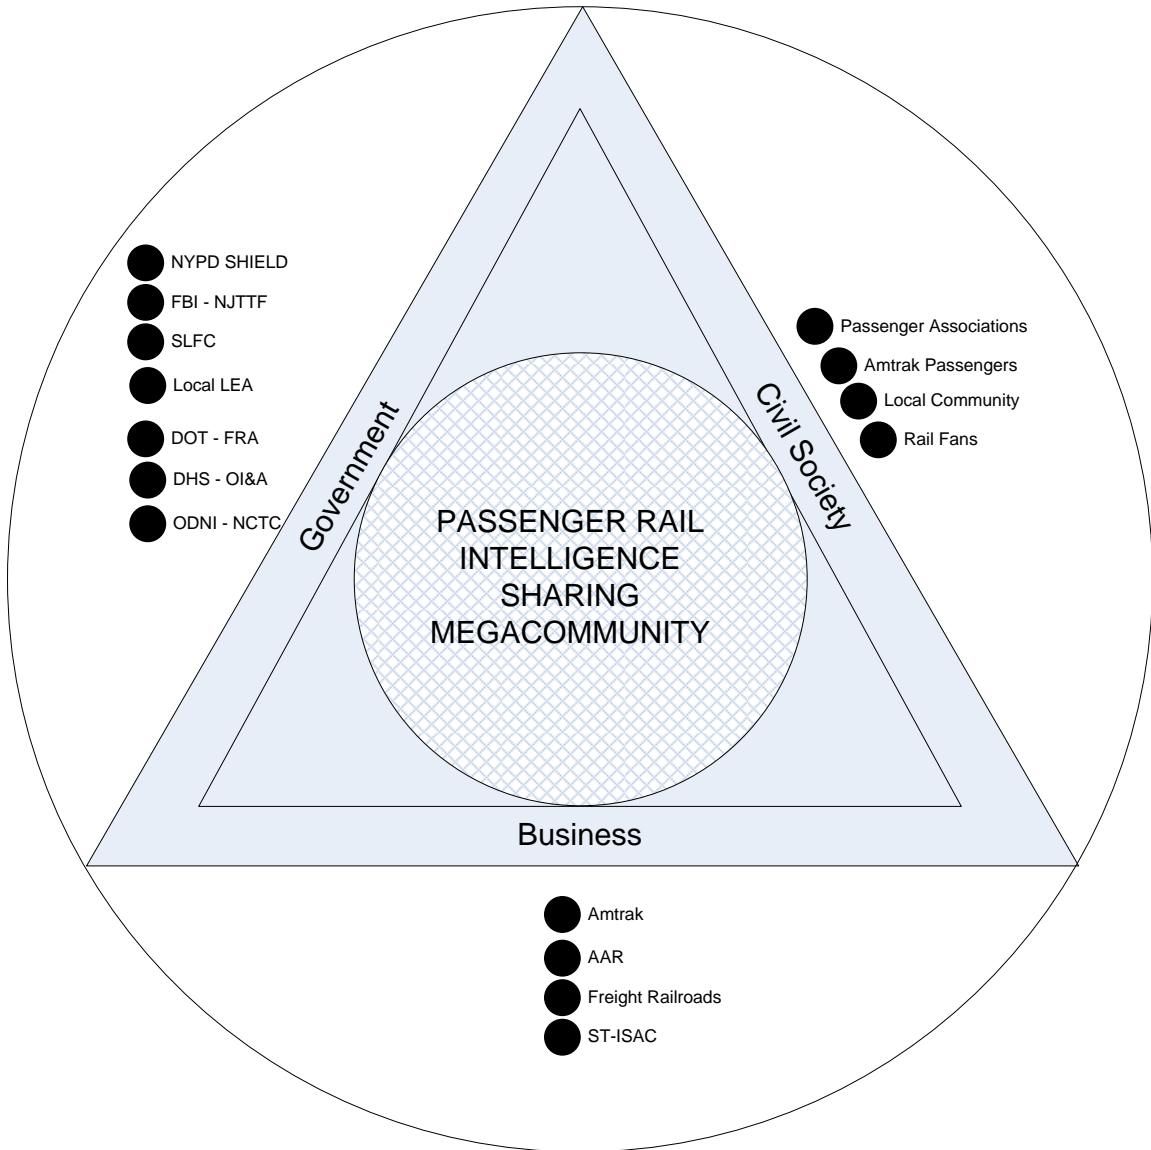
NYPD SHIELD
FBI - NJTTF
SLFC
Local LEA
DOT - FRA
DHS - OI&A
ODNI - NCTC

Government

Civil Society

Passenger Associations
Amtrak Passengers
Local Community
Rail Fans

PASSENGER RAIL INTELLIGENCE SHARING MEGACOMMUNITY

Business

Amtrak
AAR
Freight Railroads
ST-ISAC